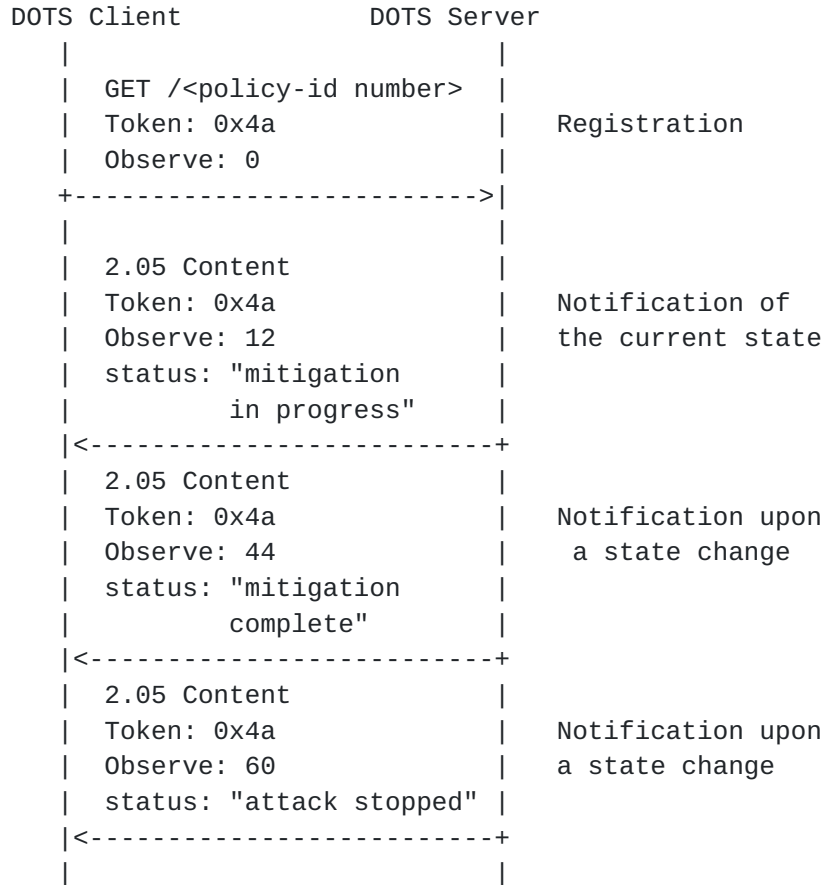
DOTS Client            DOTS Server

GET /<policy-id number>
Token: 0x4a
Observe: 0

Registration

2.05 Content
Token: 0x4a
Observe: 12
status: "mitigation in progress"

Notification of the current state

2.05 Content
Token: 0x4a
Observe: 44
status: "mitigation complete"

Notification upon a state change

2.05 Content
Token: 0x4a
Observe: 60
status: "attack stopped"

Notification upon a state change